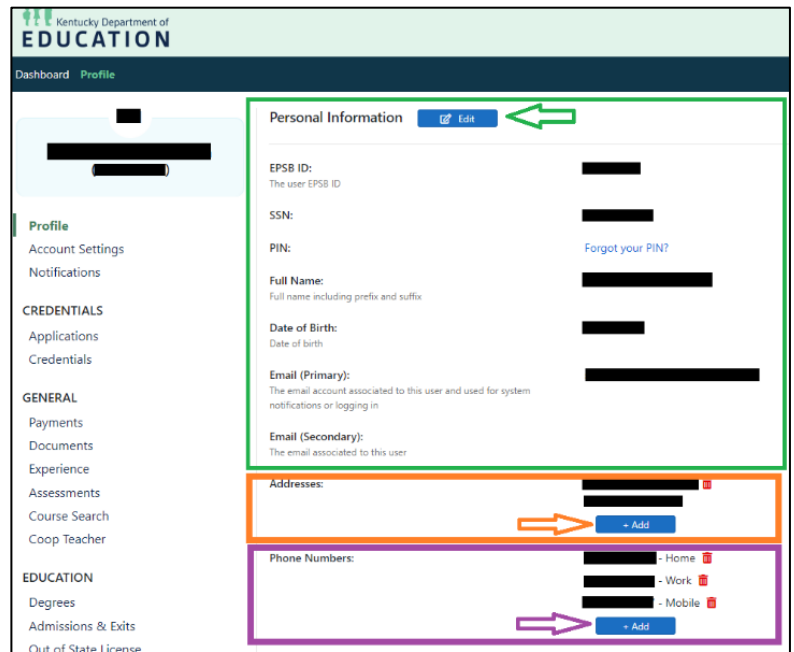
Kentucky Department of
EDUCATION

Dashboard Profile

(

)

Profile
Account Settings
Notifications

CREDENTIALS
Applications
Credentials

GENERAL
Payments
Documents
Experience
Assessments
Course Search
Coop Teacher

EDUCATION
Degrees
Admissions & Exits
Out of State License

Personal Information Edit

EPSB ID:
The user EPSB ID

SSN:

PIN: Forgot your PIN?

Full Name:
Full name including prefix and suffix

Date of Birth:
Date of birth

Email (Primary):
The email account associated to this user and used for system notifications or logging in

Email (Secondary):
The email associated to this user

Addresses:
+ Add

Phone Numbers:
- Home
- Work
- Mobile
+ Add